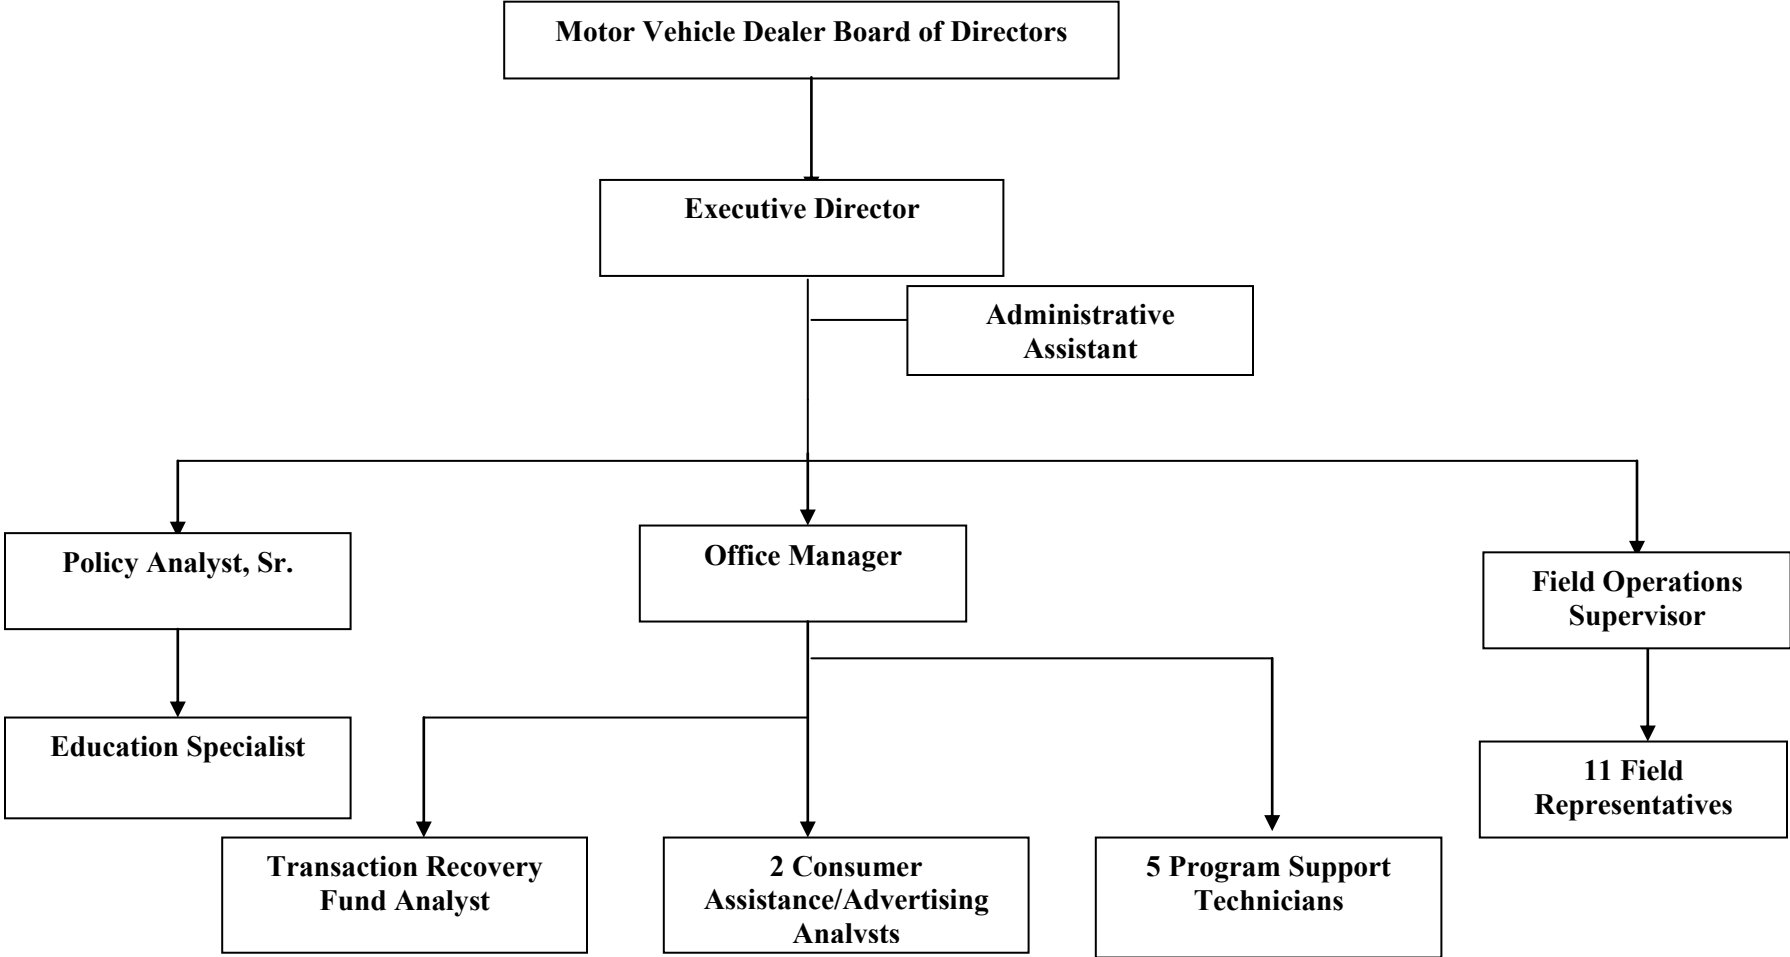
Motor Vehicle Dealer Board of Directors

Executive Director

Administrative Assistant

Policy Analyst, Sr.

Office Manager

Field Operations Supervisor

Education Specialist

11 Field Representatives

Transaction Recovery Fund Analyst

2 Consumer Assistance/Advertising Analysts

5 Program Support Technicians